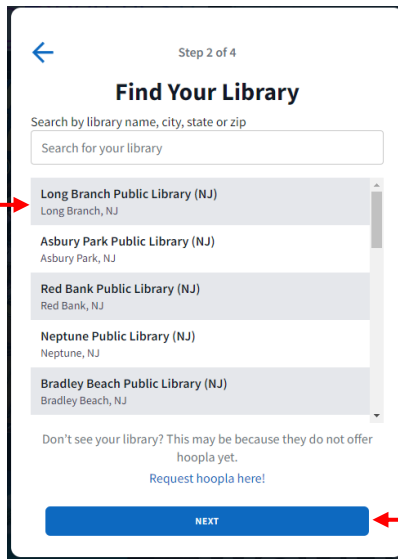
Step 2 of 4

Find Your Library

Search by library name, city, state or zip

Search for your library

Long Branch Public Library (NJ)
Long Branch, NJ

Asbury Park Public Library (NJ)
Asbury Park, NJ

Red Bank Public Library (NJ)
Red Bank, NJ

Neptune Public Library (NJ)
Neptune, NJ

Bradley Beach Public Library (NJ)
Bradley Beach, NJ

Don't see your library? This may be because they do not offer hoopla yet.

Request hoopla here!

NEXT